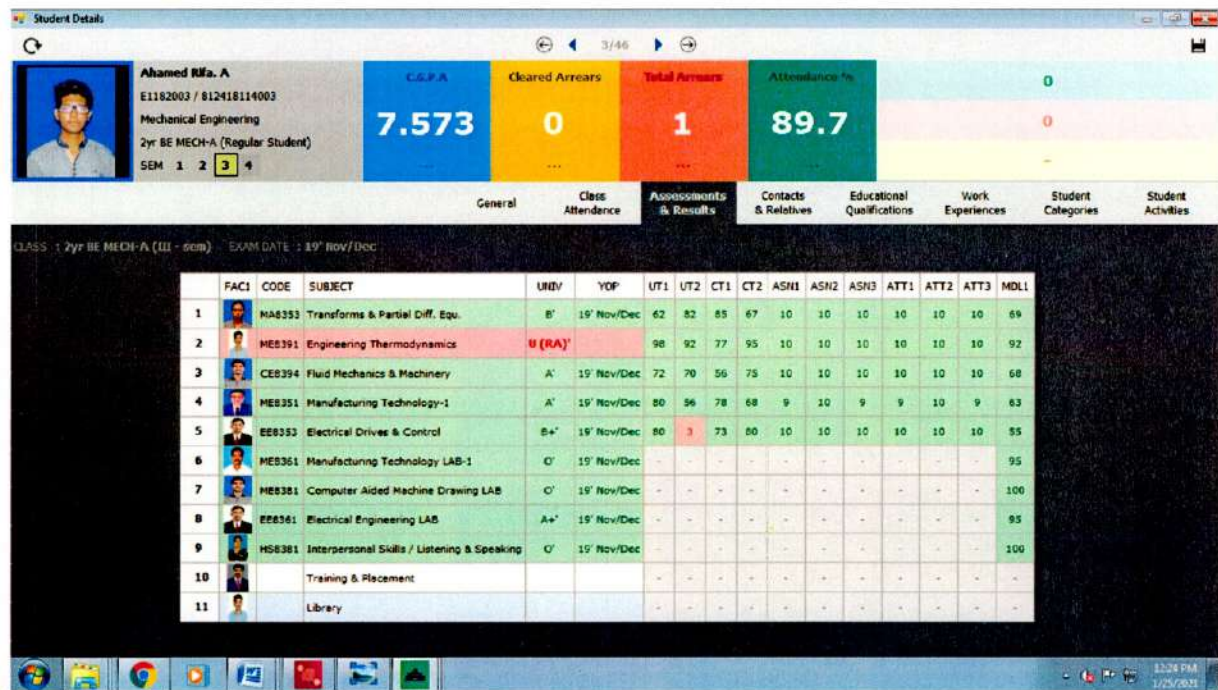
Student Details

3/46

Ahamed Rifa. A
E1182003 / 812418114003
Mechanical Engineering
2yr BE MECH-A (Regular Student)
SEM 1 2 3 4

C.G.P.A
7.573

Cleared Arrears
0

Total Arrears
1

Attendance %
89.7

0
0
-

General | Class Attendance | Assessments & Results | Contacts & Relatives | Educational Qualifications | Work Experiences | Student Categories | Student Activities

CLASS : 2yr BE MECH-A (III - sem) EXAM DATE : 19' Nov/Dec

| | FAC1 | CODE | SUBJECT | UNIV | YOP | UT1 | UT2 | CT1 | CT2 | ASN1 | ASN2 | ASN3 | ATT1 | ATT2 | ATT3 | MDL1 |
|---|---|---|---|---|---|---|---|---|---|---|---|---|---|---|---|---|
| 1 | | MA8353 | Transforms & Partial Diff. Equ. | B' | 19' Nov/Dec | 62 | 82 | 85 | 67 | 10 | 10 | 10 | 10 | 10 | 10 | 69 |
| 2 | | ME8391 | Engineering Thermodynamics | U (RA)' | | 98 | 92 | 77 | 95 | 10 | 10 | 10 | 10 | 10 | 10 | 92 |
| 3 | | CE8394 | Fluid Mechanics & Machinery | A' | 19' Nov/Dec | 72 | 70 | 56 | 75 | 10 | 10 | 10 | 10 | 10 | 10 | 68 |
| 4 | | ME8351 | Manufacturing Technology-1 | A' | 19' Nov/Dec | 80 | 56 | 78 | 68 | 9 | 10 | 9 | 9 | 10 | 9 | 83 |
| 5 | | EE8353 | Electrical Drives & Control | B+' | 19' Nov/Dec | 80 | 3 | 73 | 80 | 10 | 10 | 10 | 10 | 10 | 10 | 55 |
| 6 | | ME8361 | Manufacturing Technology LAB-1 | O' | 19' Nov/Dec | - | - | - | - | - | - | - | - | - | - | 95 |
| 7 | | ME8381 | Computer Aided Machine Drawing LAB | O' | 19' Nov/Dec | - | - | - | - | - | - | - | - | - | - | 100 |
| 8 | | EE8361 | Electrical Engineering LAB | A+' | 19' Nov/Dec | - | - | - | - | - | - | - | - | - | - | 95 |
| 9 | | HS8381 | Interpersonal Skills / Listening & Speaking | O' | 19' Nov/Dec | - | - | - | - | - | - | - | - | - | - | 100 |
| 10 | | | Training & Placement | | | - | - | - | - | - | - | - | - | - | - | - |
| 11 | | | Library | | | - | - | - | - | - | - | - | - | - | - | - |

12:24 PM
1/25/2021